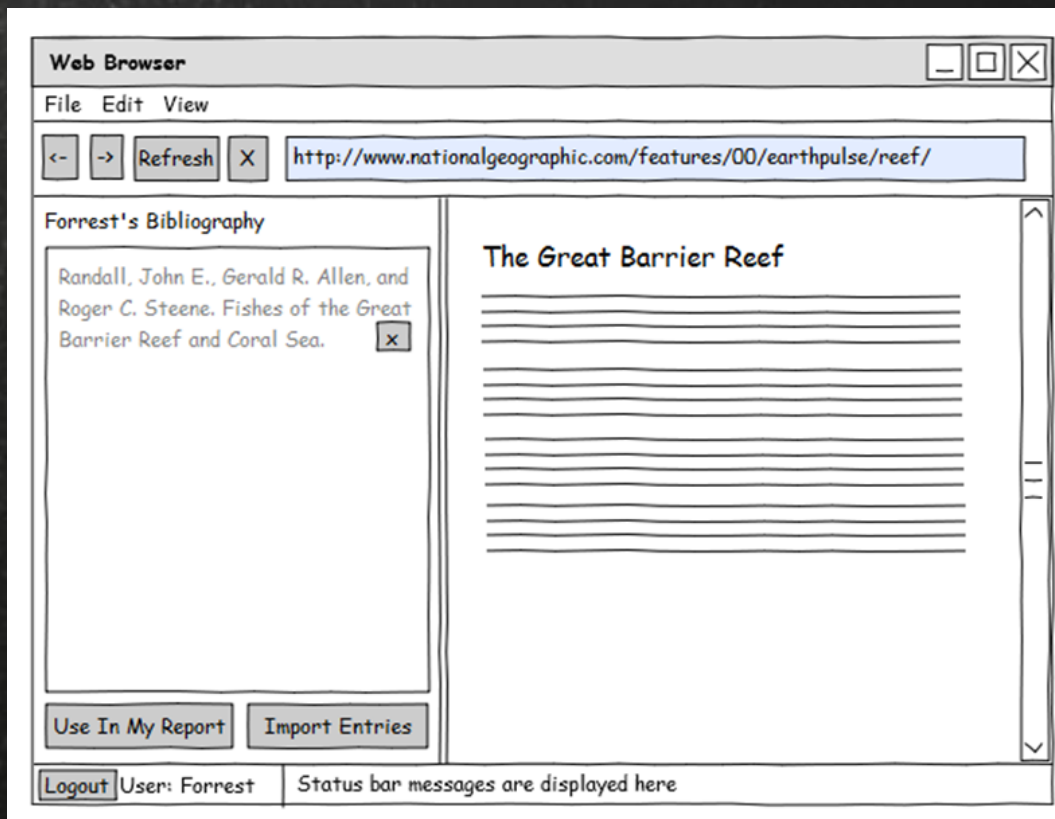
Web Browser

File Edit View

<- -> Refresh X http://www.nationalgeographic.com/features/00/earthpulse/reef/

Forrest's Bibliography

Randall, John E., Gerald R. Allen, and Roger C. Steene. Fishes of the Great Barrier Reef and Coral Sea. x

Use In My Report Import Entries

The Great Barrier Reef

Logout User: Forrest Status bar messages are displayed here